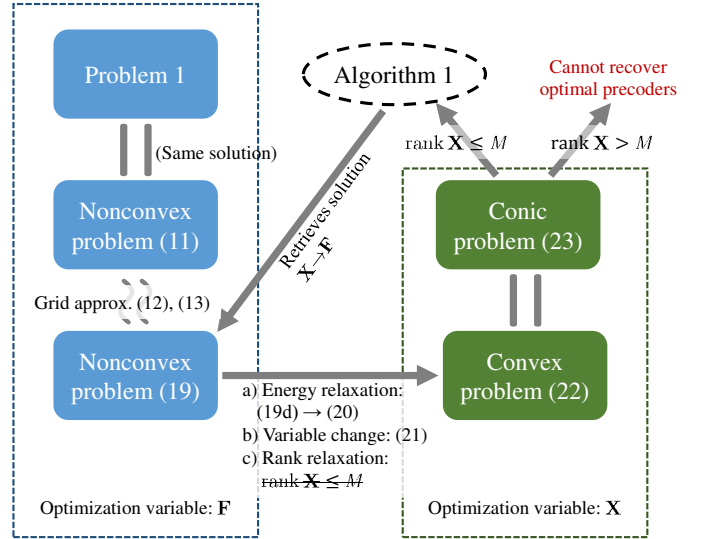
Problem 1

(Same solution)

Nonconvex problem (11)

Grid approx. (12), (13)

Nonconvex problem (19)

Optimization variable: $\mathbf{F}$

Algorithm 1

Retrieves solution $\mathbf{X} \to \mathbf{F}$

Cannot recover optimal precoders

$\text{rank}\,\mathbf{X} \leq M$

$\text{rank}\,\mathbf{X} > M$

Conic problem (23)

Convex problem (22)

a) Energy relaxation: (19d) → (20)
b) Variable change: (21)
c) Rank relaxation: $\text{rank}\,\mathbf{X} \leq M$

Optimization variable: $\mathbf{X}$